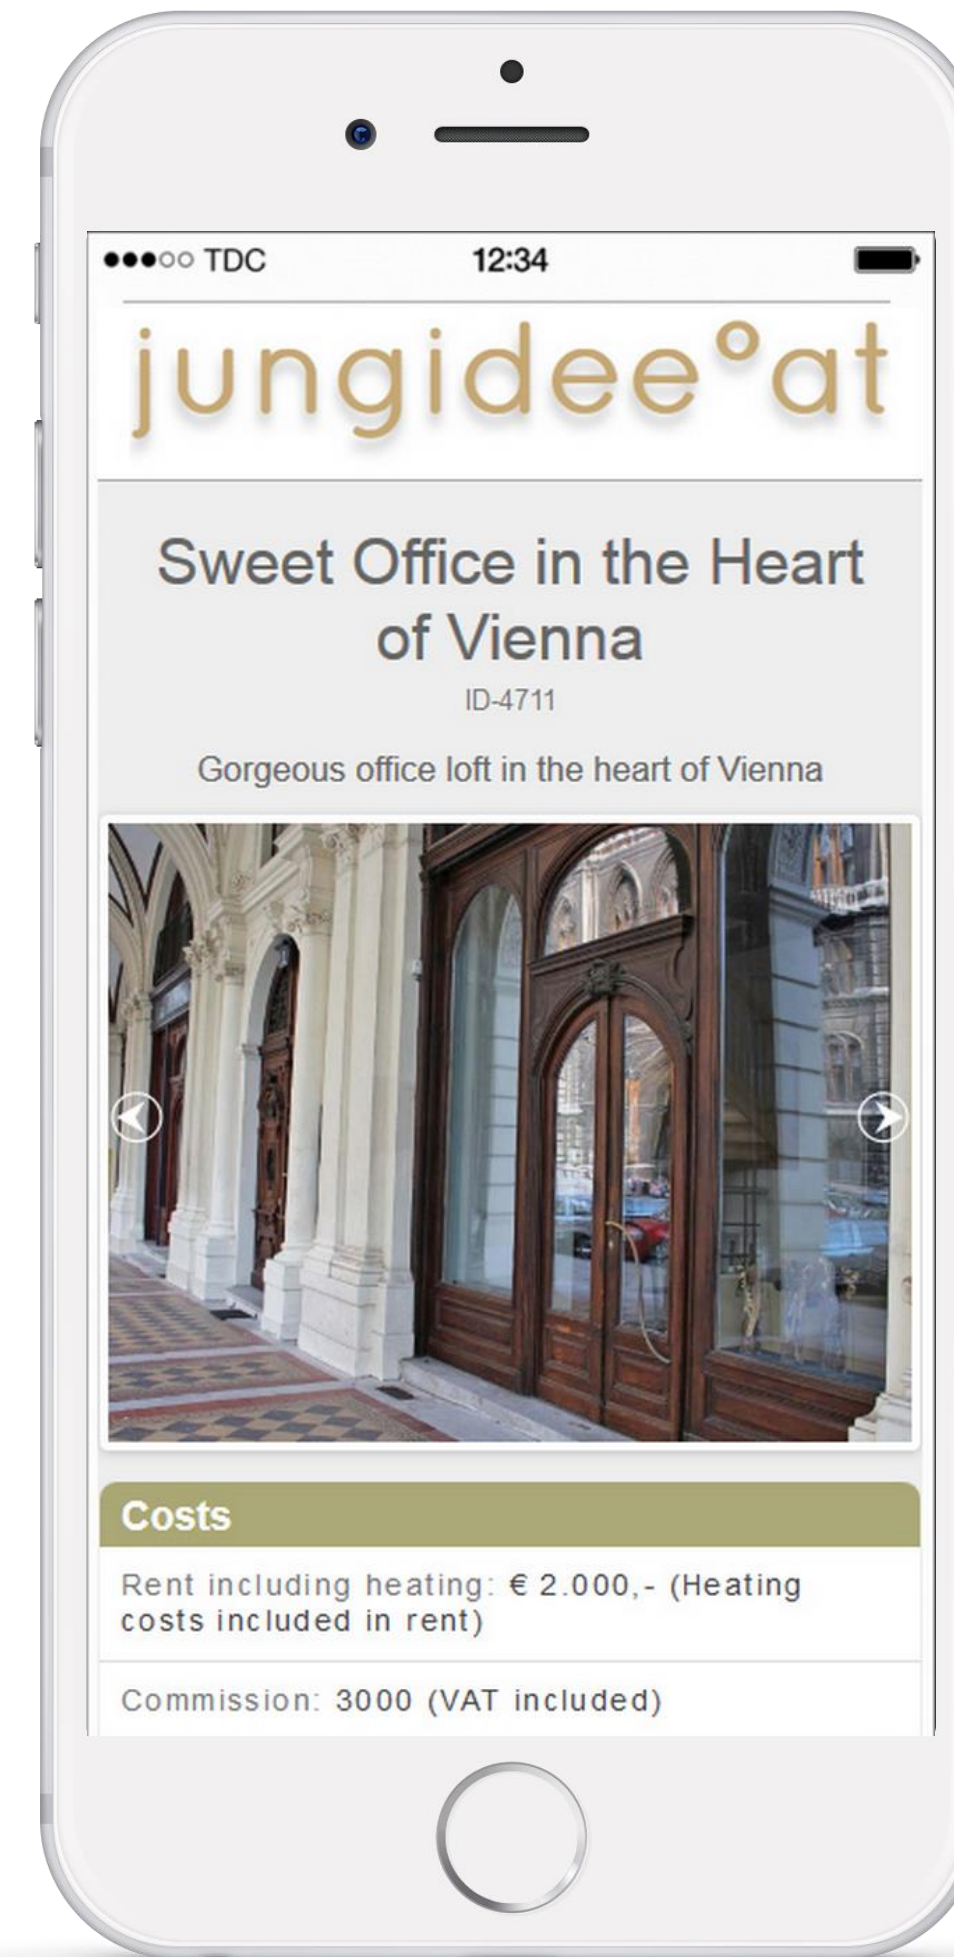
●●●○○ TDC 12:34

jungidee°at

Sweet Office in the Heart of Vienna

ID-4711

Gorgeous office loft in the heart of Vienna

Costs

Rent including heating: € 2.000,- (Heating costs included in rent)

Commission: 3000 (VAT included)